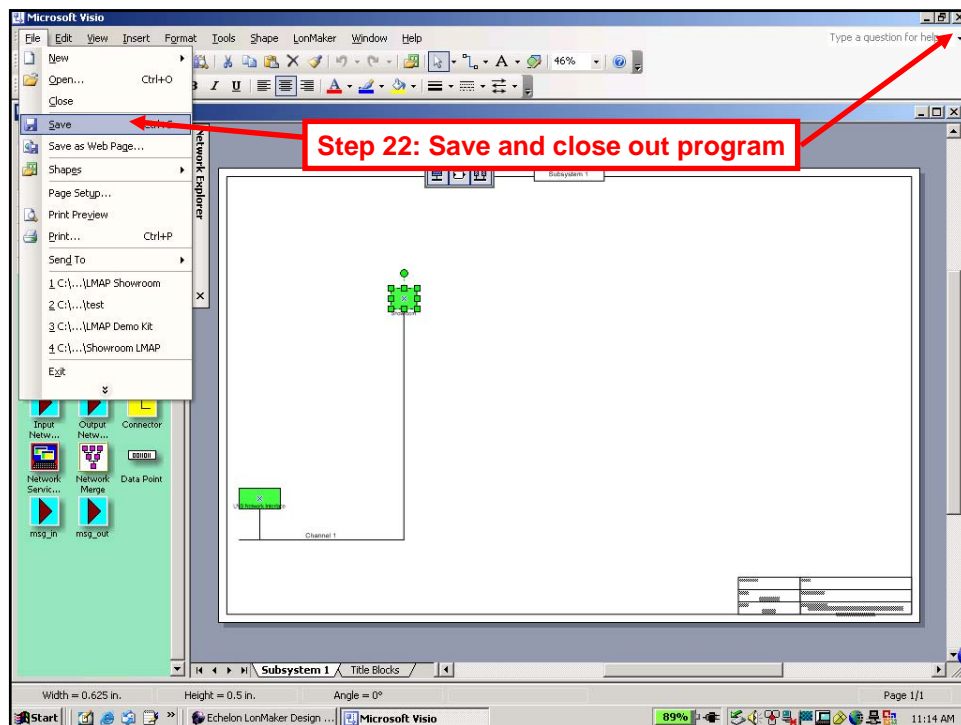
Microsoft Visio

File Edit View Insert Format Tools Shape LonMaker Window Help

Type a question for help

46%

New
Open... Ctrl+O
Close
Save Ctrl+S
Save as Web Page...
Shapes
Page Setup...
Print Preview
Print... Ctrl+P
Send To
1 C:\...\LMAP Showroom
2 C:\...\test
3 C:\...\LMAP Demo Kit
4 C:\...\Showroom LMAP
Exit

Step 22: Save and close out program

Network Explorer

Subsystem 1

Channel 1

Input Netw...
Output Netw...
Connector
Network Servic...
Network Merge
Data Point
msg_in
msg_out

Subsystem 1
Title Blocks

Width = 0.625 in.
Height = 0.5 in.
Angle = 0°
Page 1/1

Start
Echelon LonMaker Design ...
Microsoft Visio
89%
11:14 AM